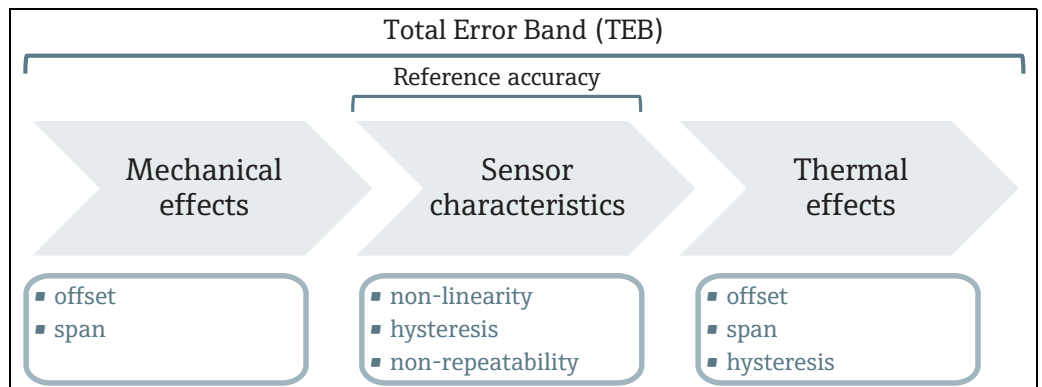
Total Error Band (TEB)

Reference accuracy

Mechanical effects

Sensor characteristics

Thermal effects

- offset
- span

- non-linearity
- hysteresis
- non-repeatability

- offset
- span
- hysteresis